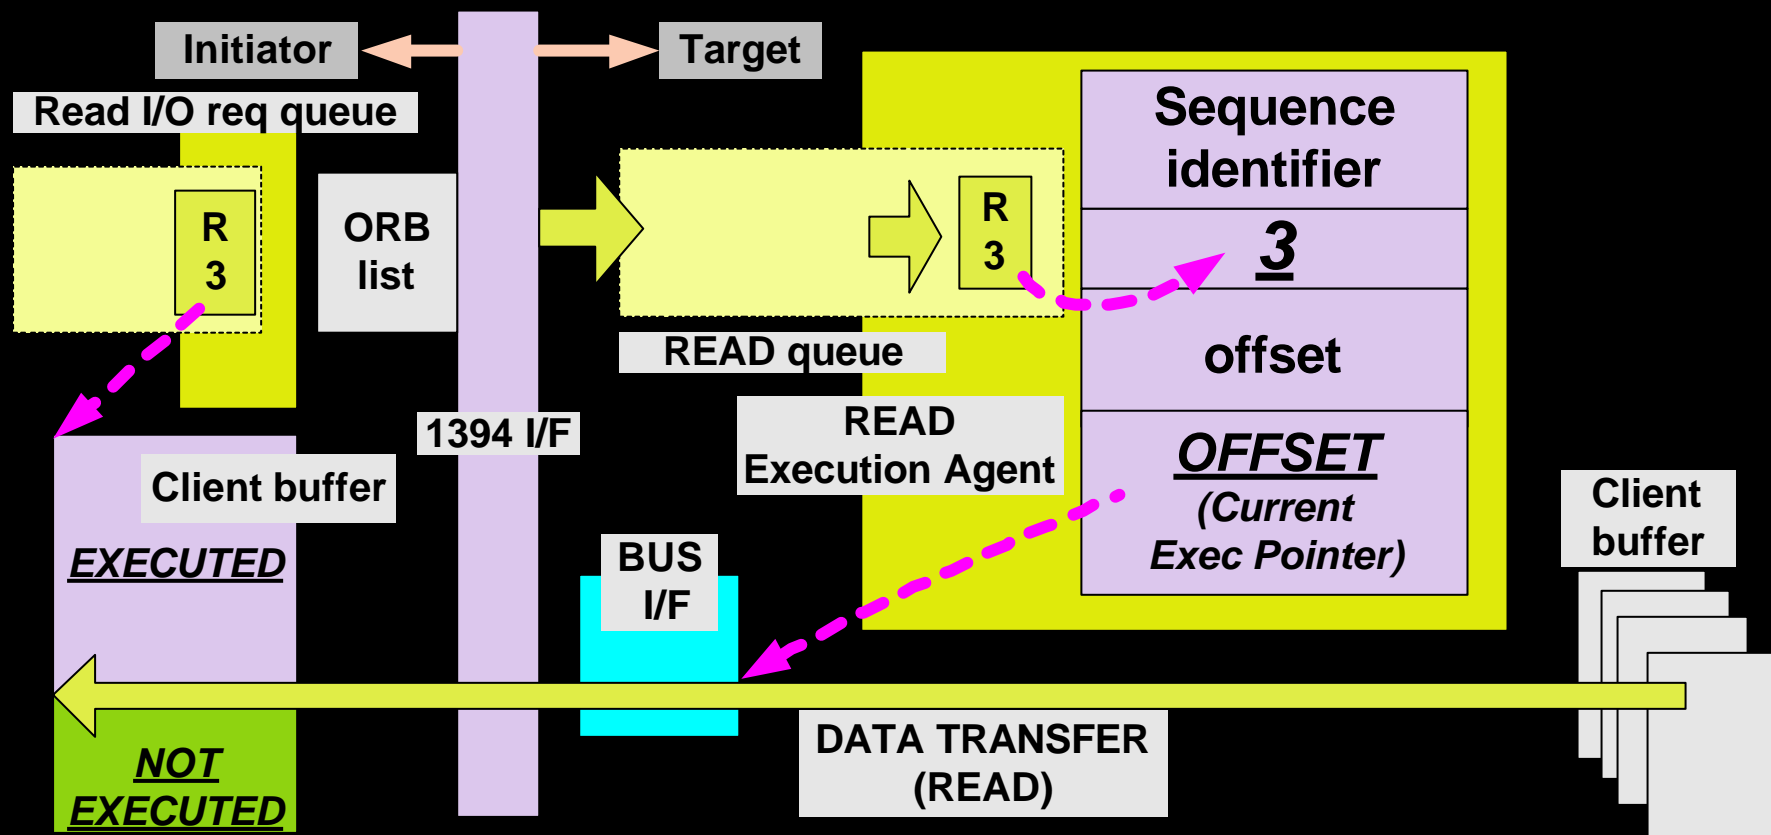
Initiator

Target

Read I/O req queue

R
3

ORB
list

R
3

Sequence identifier

3

offset

READ queue

1394 I/F

READ
Execution Agent

OFFSET
(Current
Exec Pointer)

Client buffer

EXECUTED

BUS
I/F

Client
buffer

NOT
EXECUTED

DATA TRANSFER
(READ)